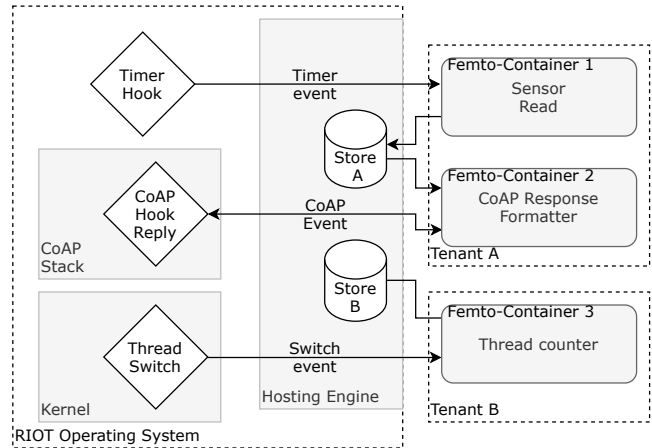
Timer Hook

Timer event

Femto-Container 1

Sensor Read

Store A

Femto-Container 2

CoAP Response Formatter

CoAP Hook Reply

CoAP Event

CoAP Stack

Tenant A

Store B

Femto-Container 3

Thread counter

Thread Switch

Switch event

Kernel

Hosting Engine

Tenant B

RIOT Operating System